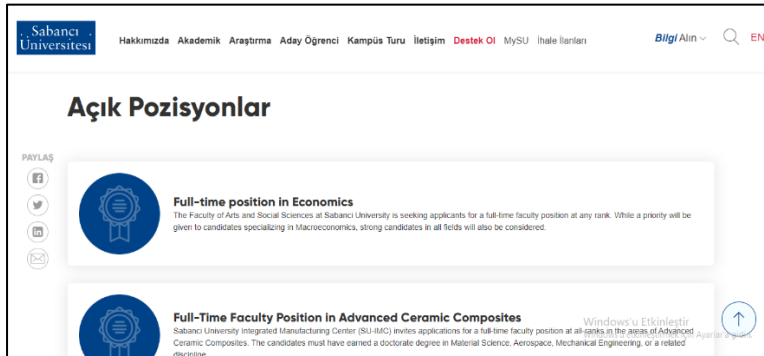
. . Sabancı
Üniversitesi

Hakkımızda Akademik Araştırma Aday Öğrenci Kampüs Turu İletişim Destek Ol MySU İhale İlanları

Bilgi Alın

EN

Açık Pozisyonlar

PAYLAŞ

Full-time position in Economics

The Faculty of Arts and Social Sciences at Sabancı University is seeking applicants for a full-time faculty position at any rank. While a priority will be given to candidates specializing in Macroeconomics, strong candidates in all fields will also be considered.

Full-Time Faculty Position in Advanced Ceramic Composites

Sabancı University Integrated Manufacturing Center (SU-IMC) invites applications for a full-time faculty position at all ranks in the areas of Advanced Ceramic Composites. The candidates must have earned a doctorate degree in Material Science, Aerospace, Mechanical Engineering, or a related discipline.

Windows'u Etkinleştir
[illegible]